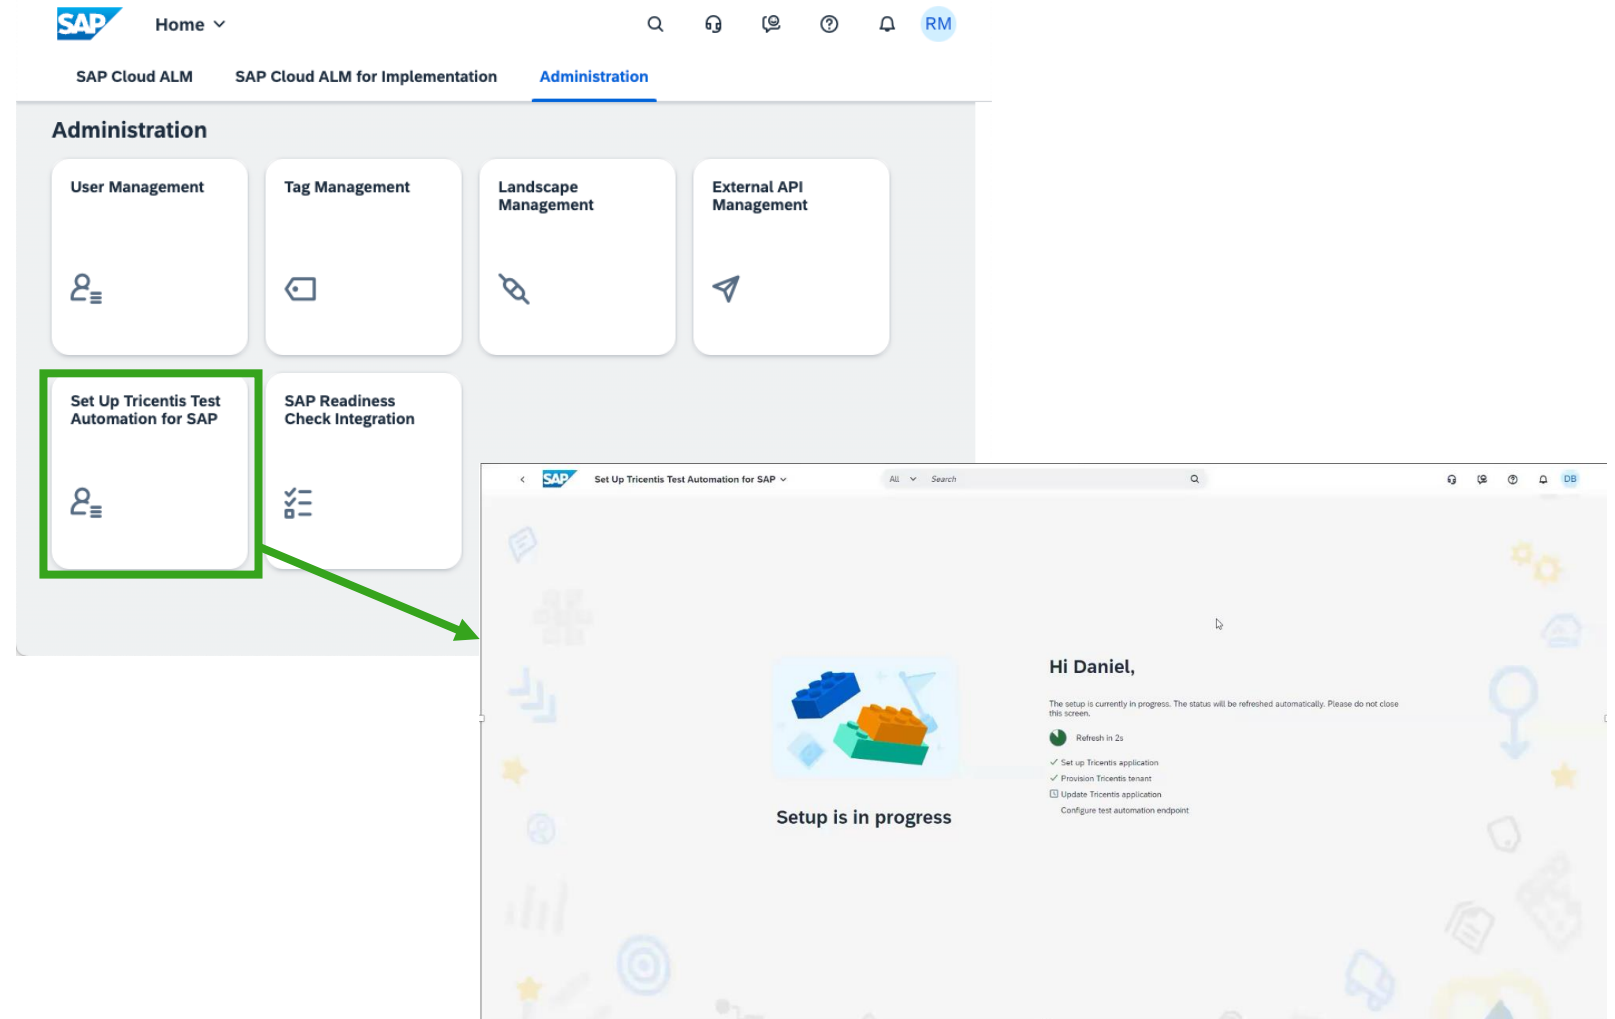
SAP Home

RM

SAP Cloud ALM SAP Cloud ALM for Implementation Administration

Administration

User Management

Tag Management

Landscape Management

External API Management

Set Up Tricentis Test Automation for SAP

SAP Readiness Check Integration

SAP Set Up Tricentis Test Automation for SAP

All Search

DB

Hi Daniel,

The setup is currently in progress. The status will be refreshed automatically. Please do not close this screen.

Refresh in 2s

Set up Tricentis application

Provision Tricentis tenant

Update Tricentis application

Configure test automation endpoint

Setup is in progress